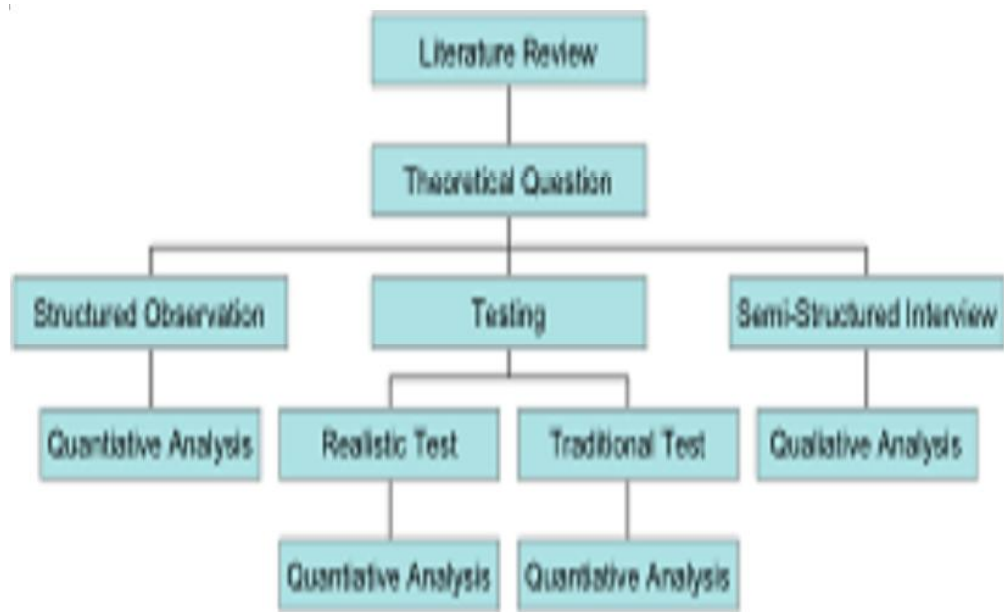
Literature Review

Theoretical Question

Structured Observation

Testing

Semi-Structured Interview

Quantiative Analysis

Realistic Test

Traditional Test

Qualiative Analysis

Quantiative Analysis

Quantiative Analysis